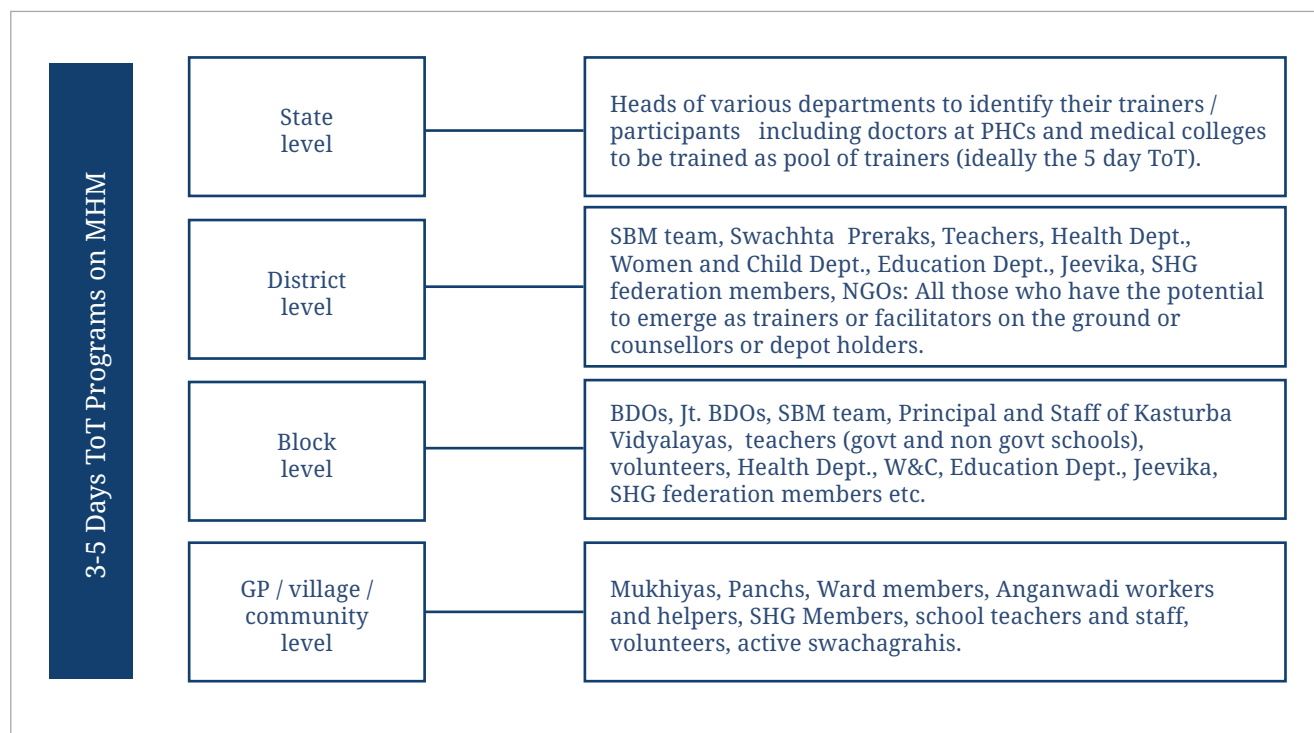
3-5 Days ToT Programs on MHM

State level

Heads of various departments to identify their trainers / participants including doctors at PHCs and medical colleges to be trained as pool of trainers (ideally the 5 day ToT).

District level

SBM team, Swachhta Preraks, Teachers, Health Dept., Women and Child Dept., Education Dept., Jeevika, SHG federation members, NGOs: All those who have the potential to emerge as trainers or facilitators on the ground or counsellors or depot holders.

Block level

BDOs, Jt. BDOs, SBM team, Principal and Staff of Kasturba Vidyalayas, teachers (govt and non govt schools), volunteers, Health Dept., W&C, Education Dept., Jeevika, SHG federation members etc.

GP / village / community level

Mukhiyas, Panchs, Ward members, Anganwadi workers and helpers, SHG Members, school teachers and staff, volunteers, active swachagrahis.